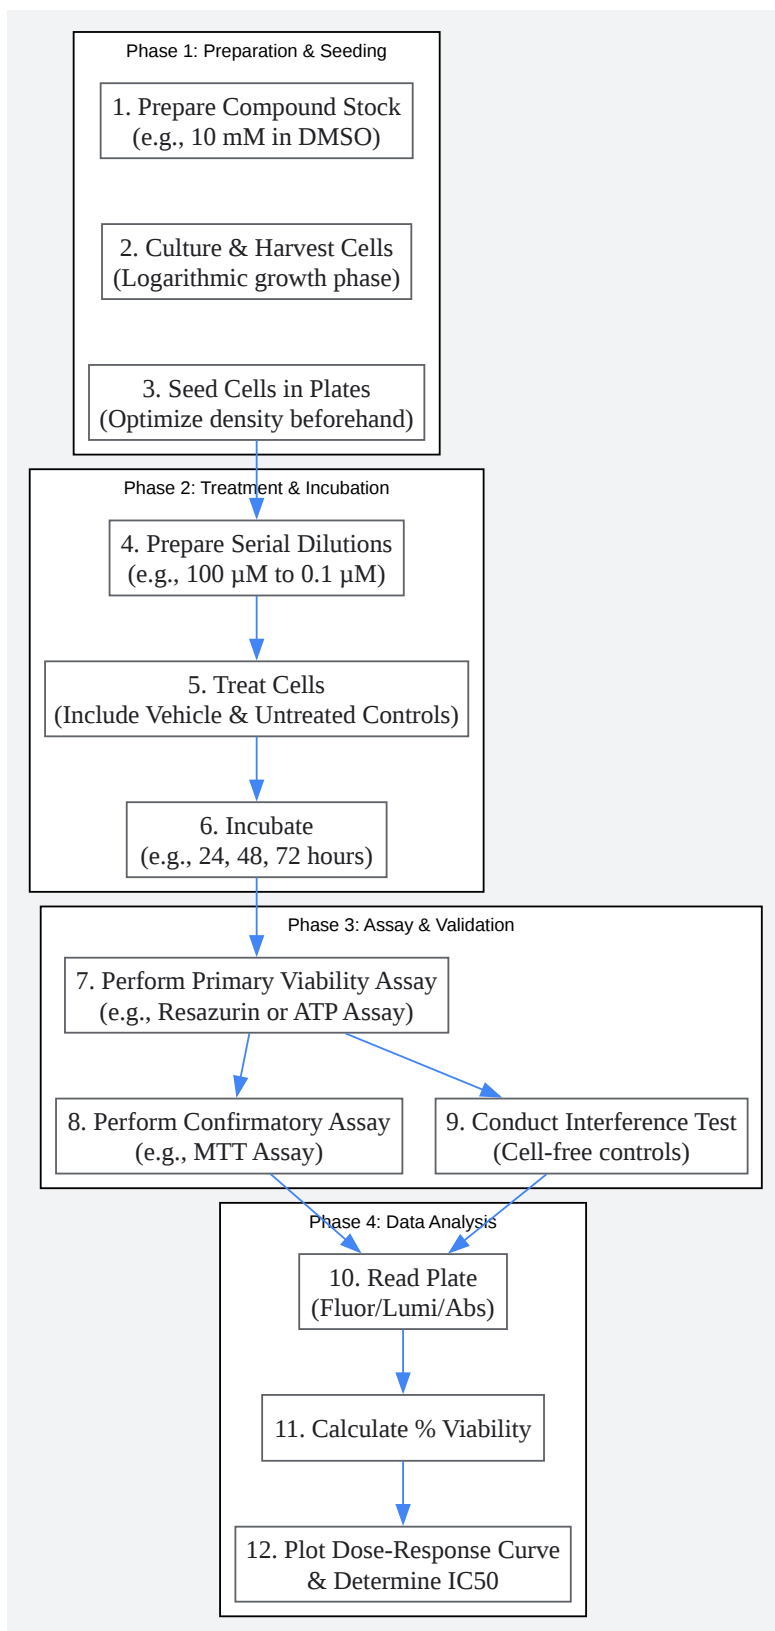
Phase 1: Preparation & Seeding

1. Prepare Compound Stock (e.g., 10 mM in DMSO)

2. Culture & Harvest Cells (Logarithmic growth phase)

3. Seed Cells in Plates (Optimize density beforehand)

Phase 2: Treatment & Incubation

4. Prepare Serial Dilutions (e.g., 100 μM to 0.1 μM)

5. Treat Cells (Include Vehicle & Untreated Controls)

6. Incubate (e.g., 24, 48, 72 hours)

Phase 3: Assay & Validation

7. Perform Primary Viability Assay (e.g., Resazurin or ATP Assay)

8. Perform Confirmatory Assay (e.g., MTT Assay)

9. Conduct Interference Test (Cell-free controls)

Phase 4: Data Analysis

10. Read Plate (Fluor/Lumi/Abs)

11. Calculate % Viability

12. Plot Dose-Response Curve & Determine IC50